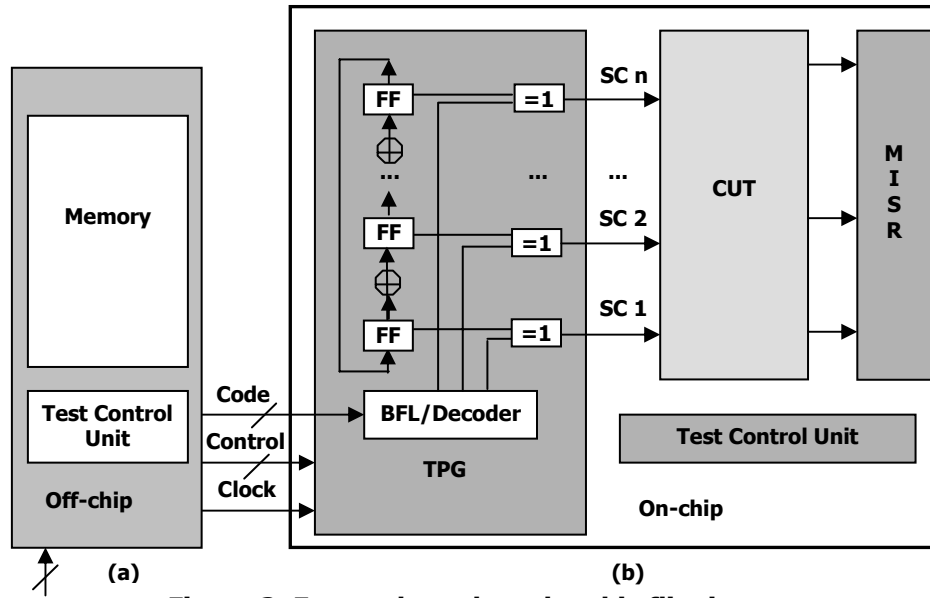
Memory

Test Control Unit

Off-chip

(a)

Code

Control

Clock

FF

FF

FF

...

=1

=1

=1

...

BFL/Decoder

TPG

SC n

...

SC 2

SC 1

CUT

M I S R

Test Control Unit

On-chip

(b)

Figure 3: Example and on the old fil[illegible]